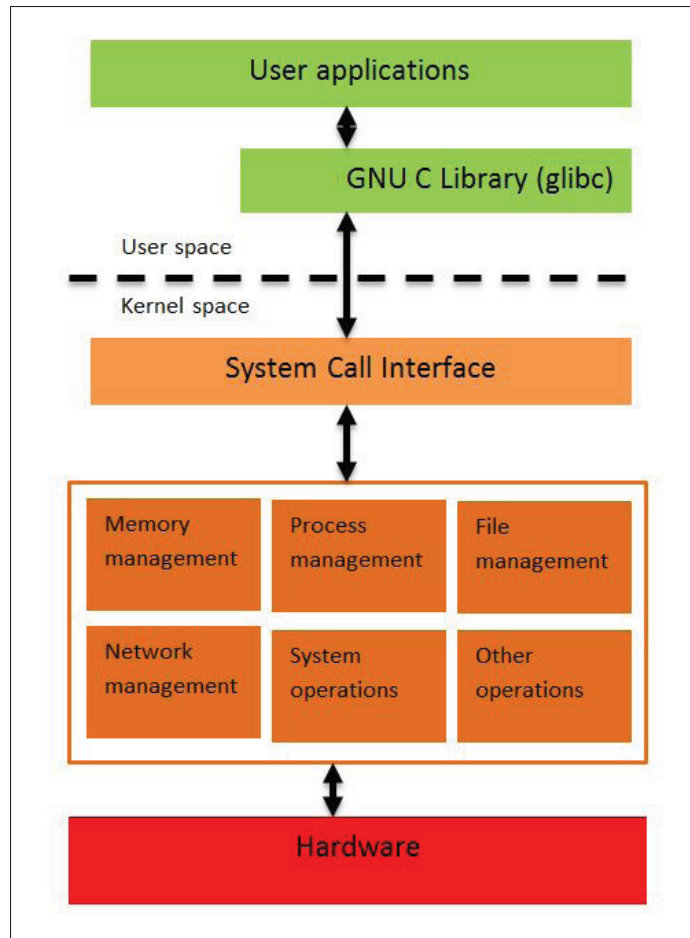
User applications

GNU C Library (glibc)

User space

Kernel space

System Call Interface

Memory management

Process management

File management

Network management

System operations

Other operations

Hardware